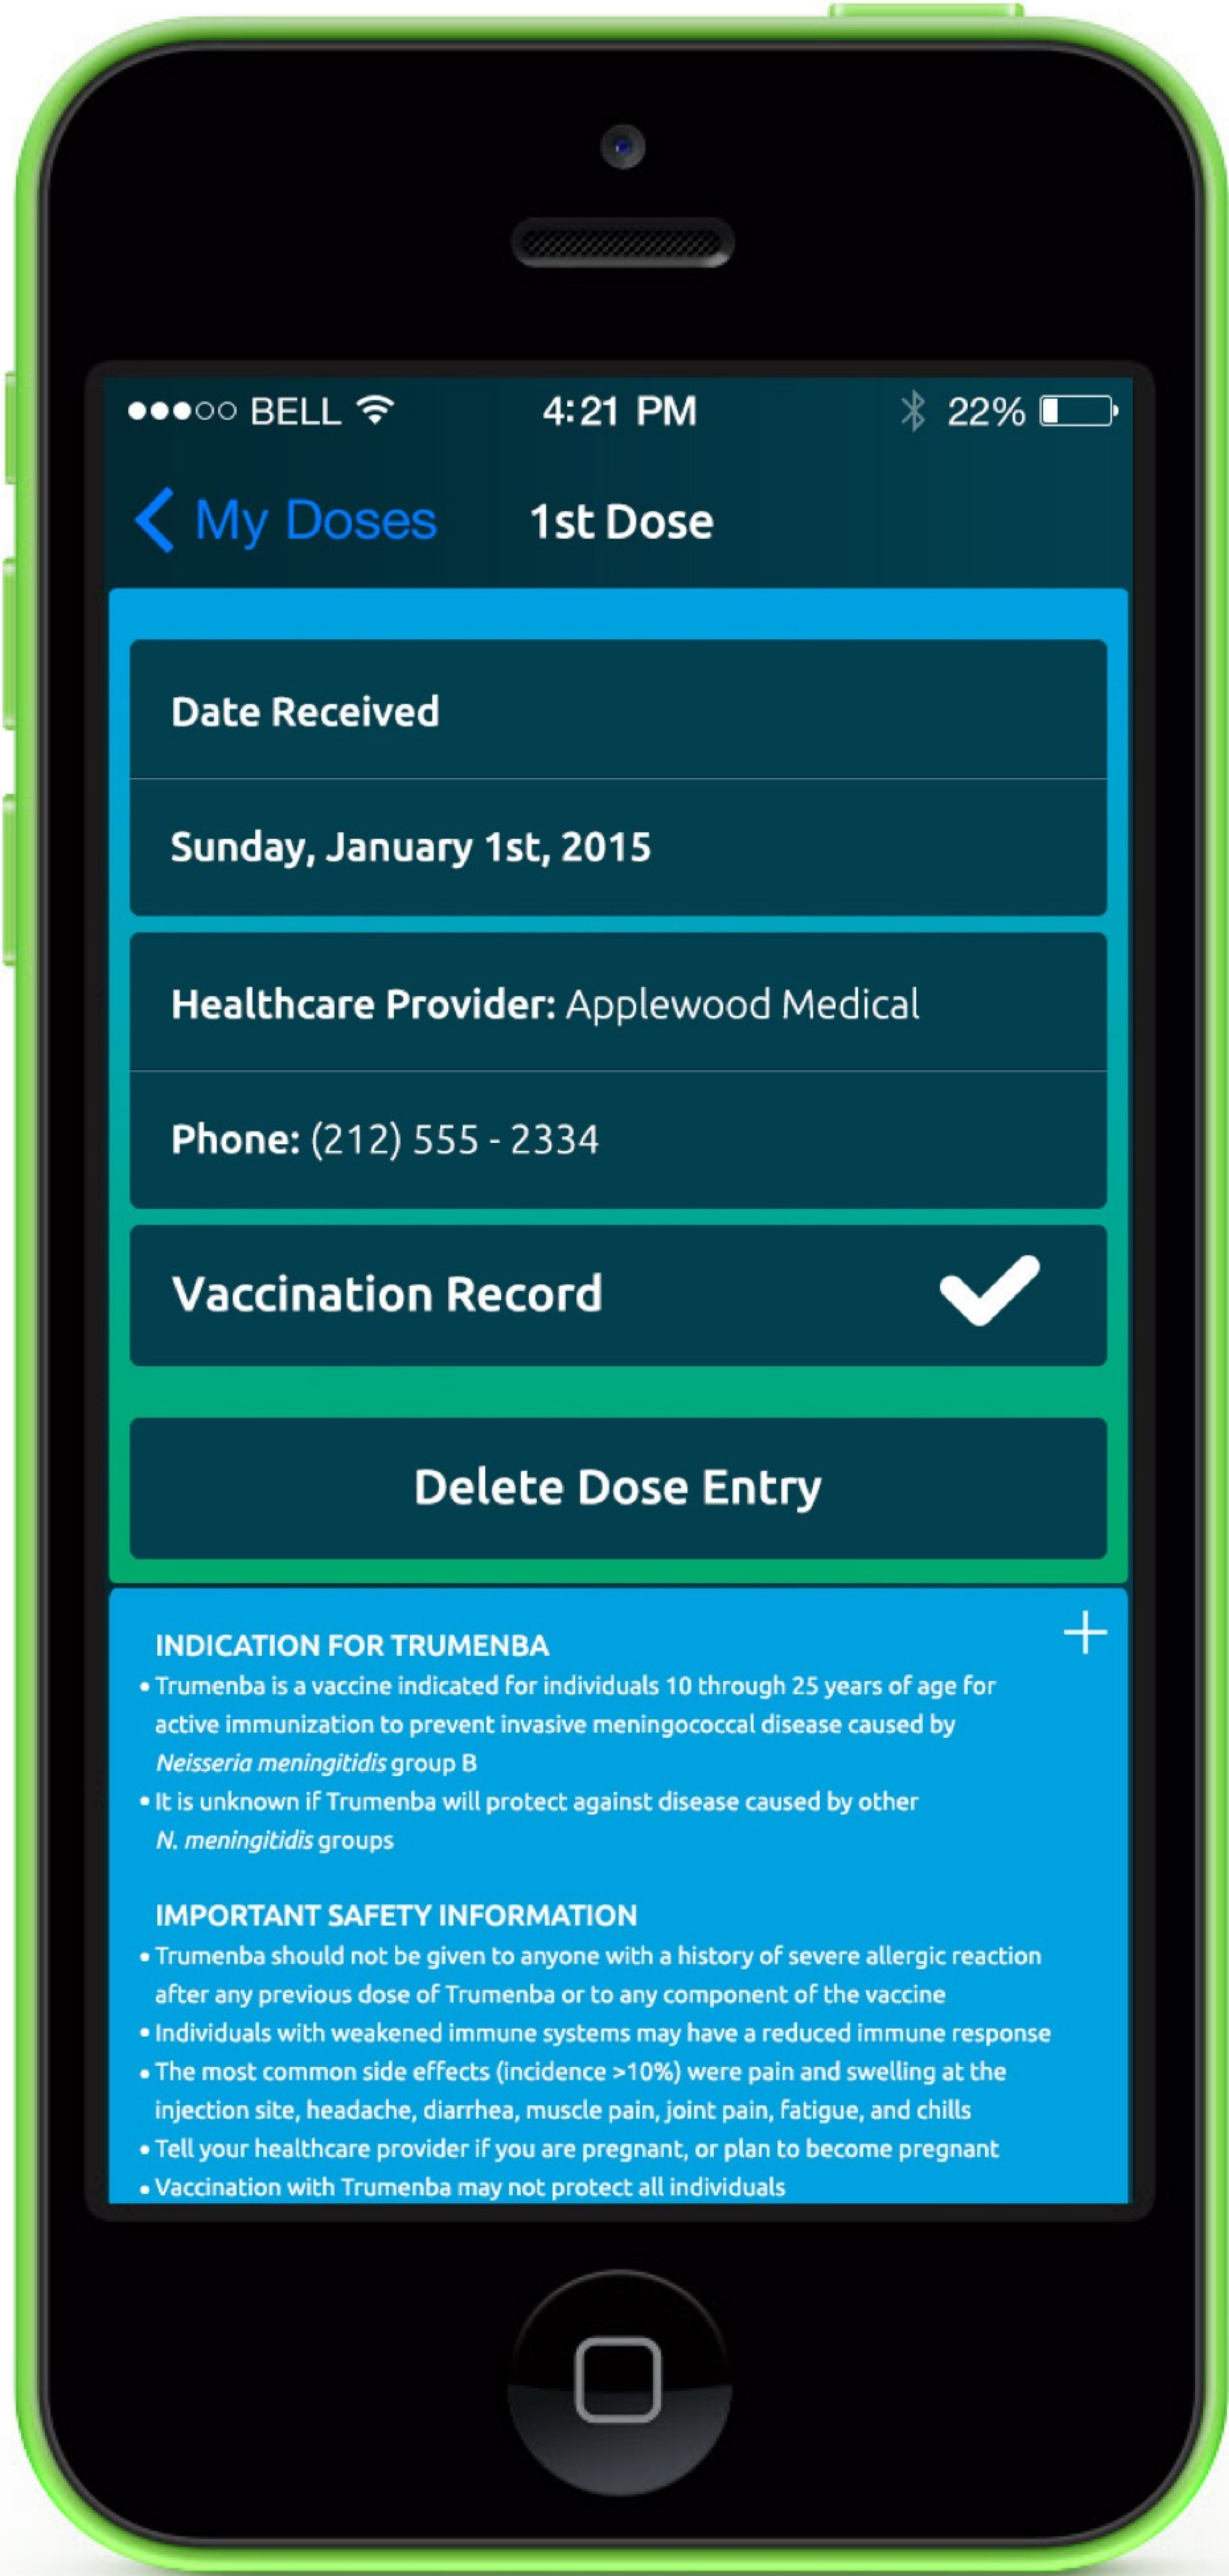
●●●○○ BELL 4:21 PM 22%

My Doses 1st Dose

Date Received

Sunday, January 1st, 2015

Healthcare Provider: Applewood Medical

Phone: (212) 555 - 2334

Vaccination Record

Delete Dose Entry

INDICATION FOR TRUMENBA
+
• Trumenba is a vaccine indicated for individuals 10 through 25 years of age for active immunization to prevent invasive meningococcal disease caused by *Neisseria meningitidis* group B
• It is unknown if Trumenba will protect against disease caused by other *N. meningitidis* groups

IMPORTANT SAFETY INFORMATION
• Trumenba should not be given to anyone with a history of severe allergic reaction after any previous dose of Trumenba or to any component of the vaccine
• Individuals with weakened immune systems may have a reduced immune response
• The most common side effects (incidence >10%) were pain and swelling at the injection site, headache, diarrhea, muscle pain, joint pain, fatigue, and chills
• Tell your healthcare provider if you are pregnant, or plan to become pregnant
• Vaccination with Trumenba may not protect all individuals